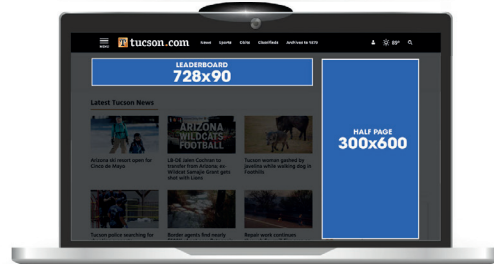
MENU tucson.com News Sports Sites Classifieds Archives to 1870 89°

LEADERBOARD
728x90

HALF PAGE
300x600

Latest Tucson News

ARIZONA WILDCATS FOOTBALL

Arizona ski resort open for Cinco de Mayo

UA DE Jalen Cochran to transfer from Arizona; ex-Wildcat Samajie Grant gets shot with Lions

Tucson woman gashed by javelina while walking dog in Foothills

Tucson police searching for

Border agents find nearly

Repair work continues